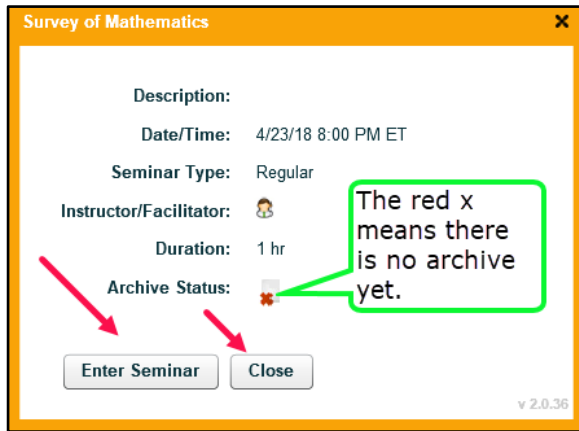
Survey of Mathematics ×

Description:

Date/Time: 4/23/18 8:00 PM ET

Seminar Type: Regular

Instructor/Facilitator:

Duration: 1 hr

Archive Status:

The red x means there is no archive yet.

Enter Seminar

Close

v 2.0.36